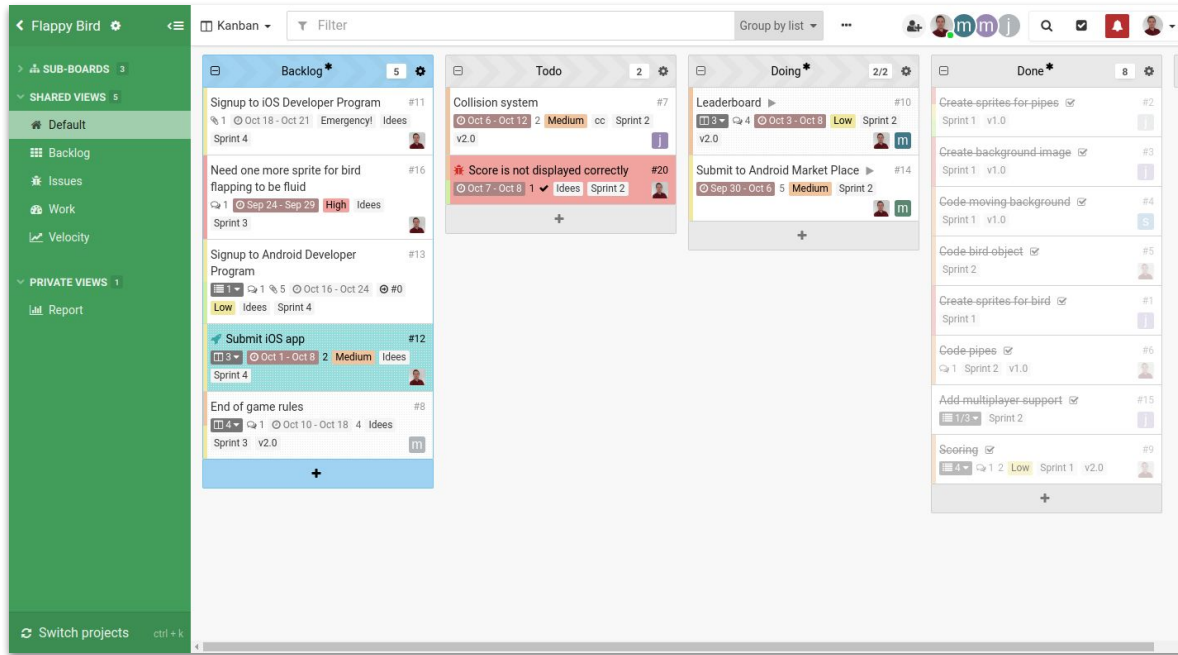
Flappy Bird

Kanban
Filter
Group by list
...

SUB-BOARDS 3
SHARED VIEWS 5
Default
Backlog
Issues
Work
Velocity
PRIVATE VIEWS 1
Report

Switch projects ctrl + k

Backlog* 5

Signup to iOS Developer Program #11
1 Oct 18 - Oct 21 Emergency! Idees
Sprint 4

Need one more sprite for bird flapping to be fluid #16
1 Sep 24 - Sep 29 High Idees
Sprint 3

Signup to Android Developer Program #13
1 1 5 Oct 16 - Oct 24 #0
Low Idees Sprint 4

Submit iOS app #12
3 Oct 1 - Oct 8 2 Medium Idees
Sprint 4

End of game rules #8
4 1 Oct 10 - Oct 18 4 Idees
Sprint 3 v2.0
m

+

Todo 2

Collision system #7
Oct 6 - Oct 12 2 Medium cc Sprint 2
v2.0
j

Score is not displayed correctly #20
Oct 7 - Oct 8 1 Idees Sprint 2

+

Doing* 2/2

Leaderboard #10
3 4 Oct 3 - Oct 8 Low Sprint 2
v2.0
m

Submit to Android Market Place #14
Sep 30 - Oct 6 5 Medium Sprint 2
m

+

Done* 8

Create sprites for pipes #2
Sprint 1 v1.0

Create background image #3
Sprint 1 v1.0

Code moving background #4
Sprint 1 v1.0
S

Code bird object #5
Sprint 2

Create sprites for bird #1
Sprint 1

Code pipes #6
1 Sprint 2 v1.0

Add multiplayer support #15
1/3 Sprint 2

Scoring #9
4 1 2 Low Sprint 1 v2.0

+